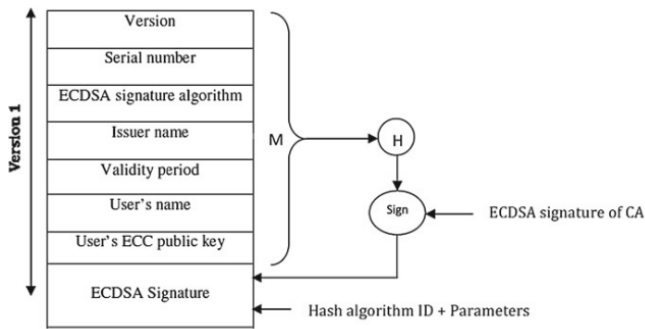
Version 1

Version

Serial number

ECDSA signature algorithm

Issuer name

Validity period

User's name

User's ECC public key

ECDSA Signature

M

H

Sign

ECDSA signature of CA

Hash algorithm ID + Parameters